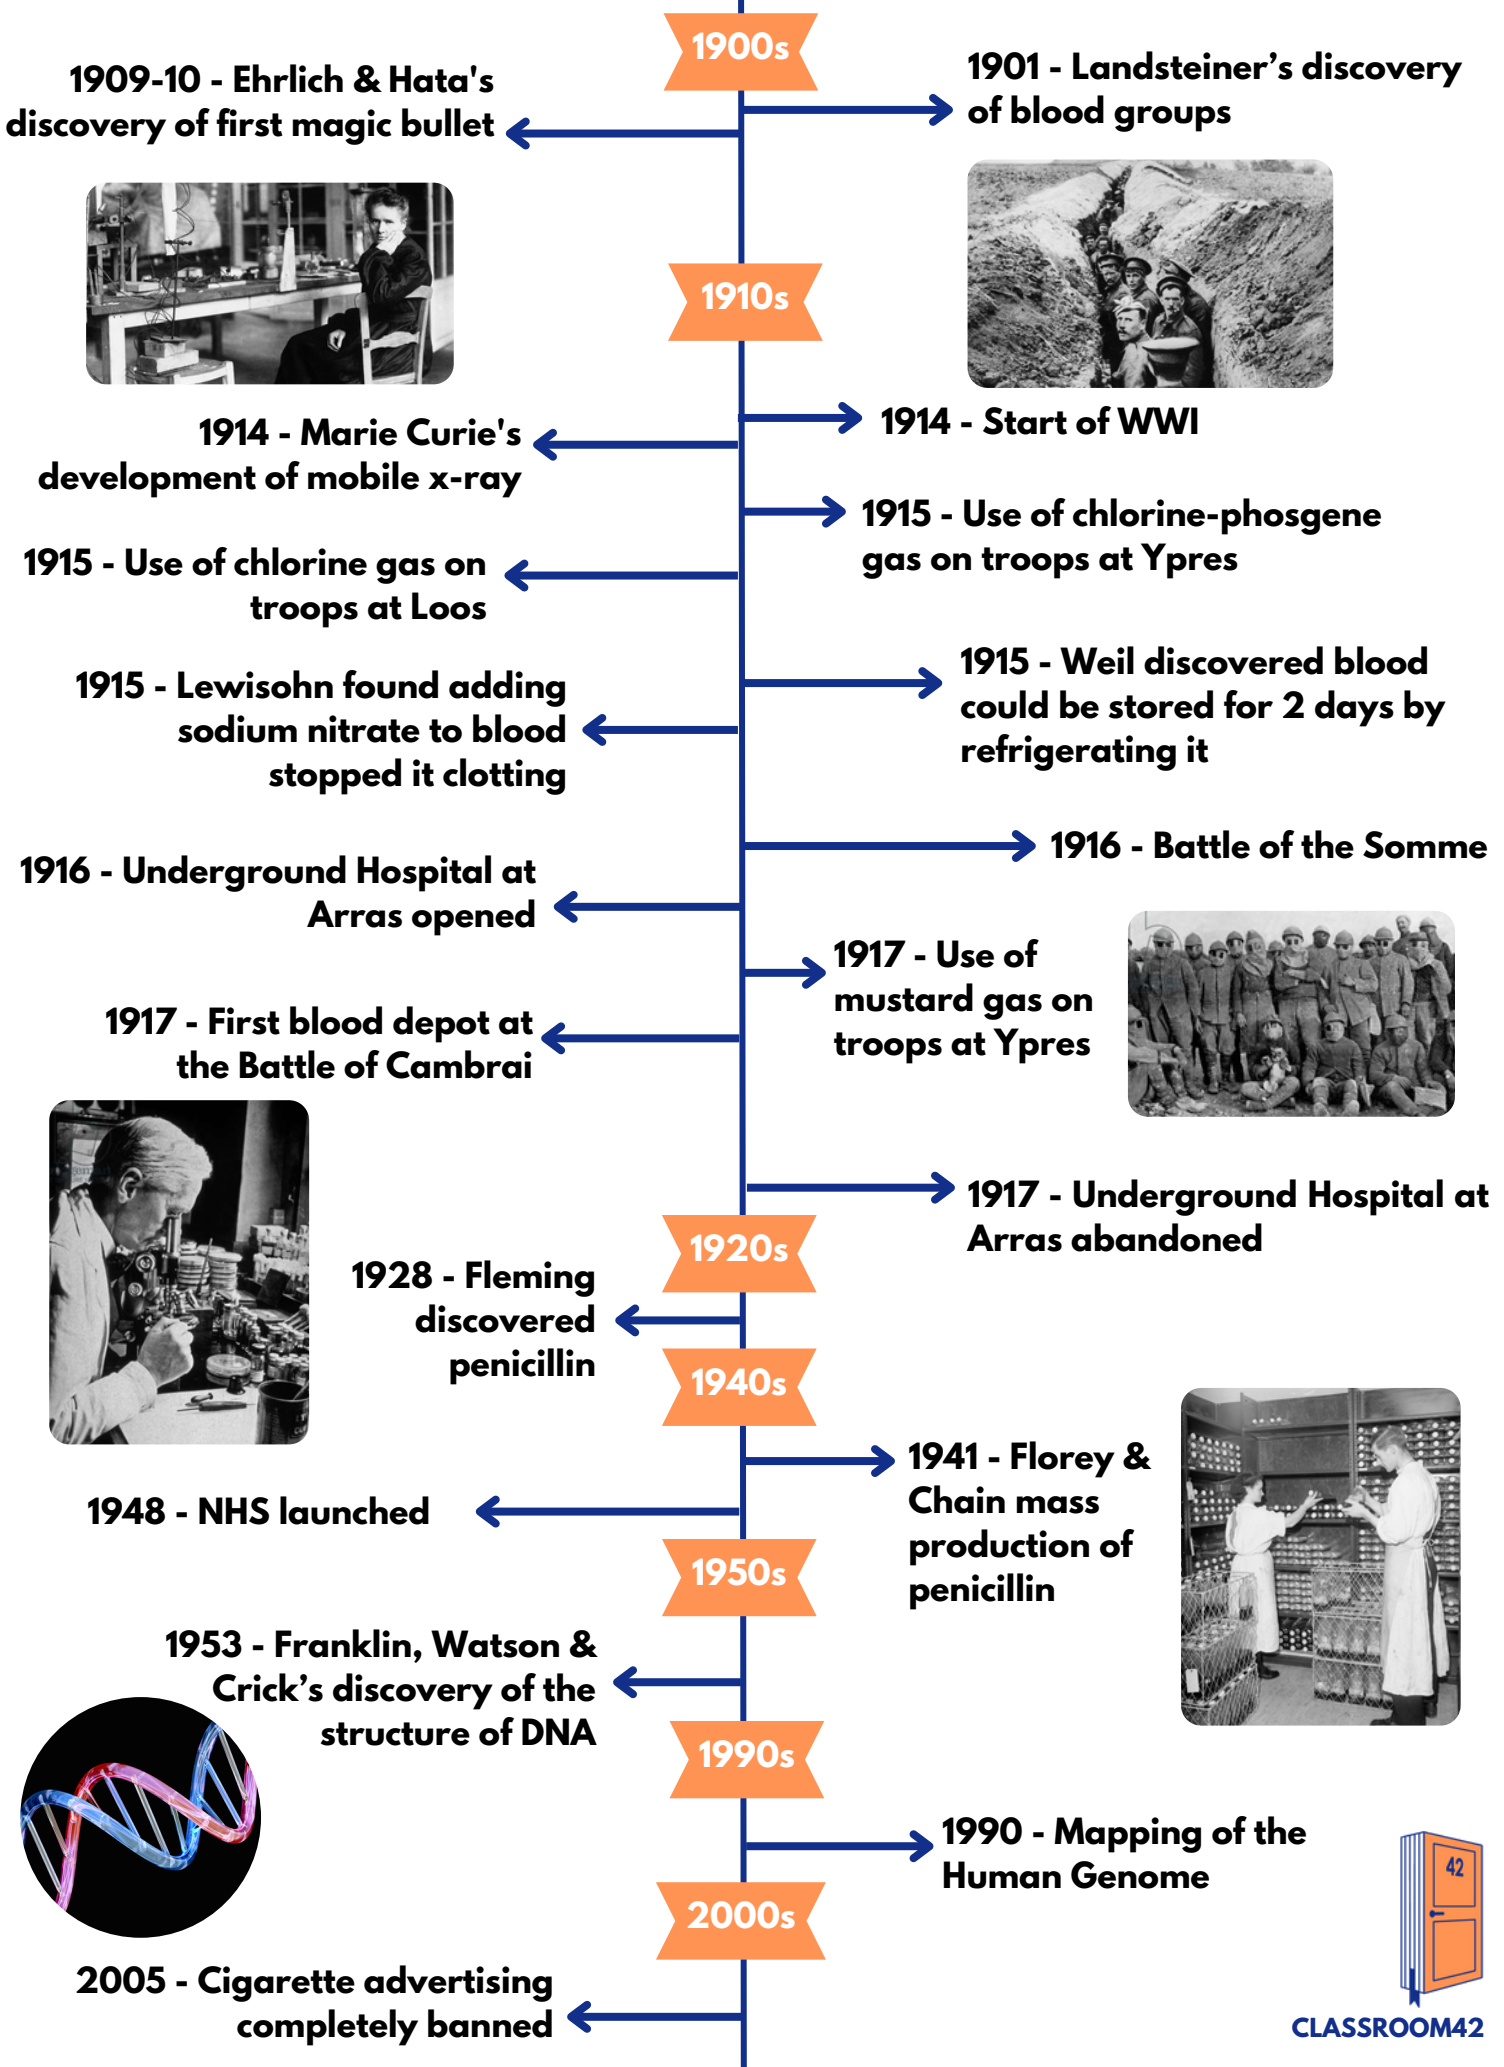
1900s

1909-10 - Ehrlich & Hata's discovery of first magic bullet

1901 - Landsteiner's discovery of blood groups

1910s

1914 - Marie Curie's development of mobile x-ray

1914 - Start of WWI

1915 - Use of chlorine-phosgene gas on troops at Ypres

1915 - Use of chlorine gas on troops at Loos

1915 - Lewisohn found adding sodium nitrate to blood stopped it clotting

1915 - Weil discovered blood could be stored for 2 days by refrigerating it

1916 - Battle of the Somme

1916 - Underground Hospital at Arras opened

1917 - Use of mustard gas on troops at Ypres

1917 - First blood depot at the Battle of Cambrai

1917 - Underground Hospital at Arras abandoned

1920s

1928 - Fleming discovered penicillin

1940s

1941 - Florey & Chain mass production of penicillin

1948 - NHS launched

1950s

1953 - Franklin, Watson & Crick's discovery of the structure of DNA

1990s

1990 - Mapping of the Human Genome

2000s

2005 - Cigarette advertising completely banned

42

CLASSROOM42